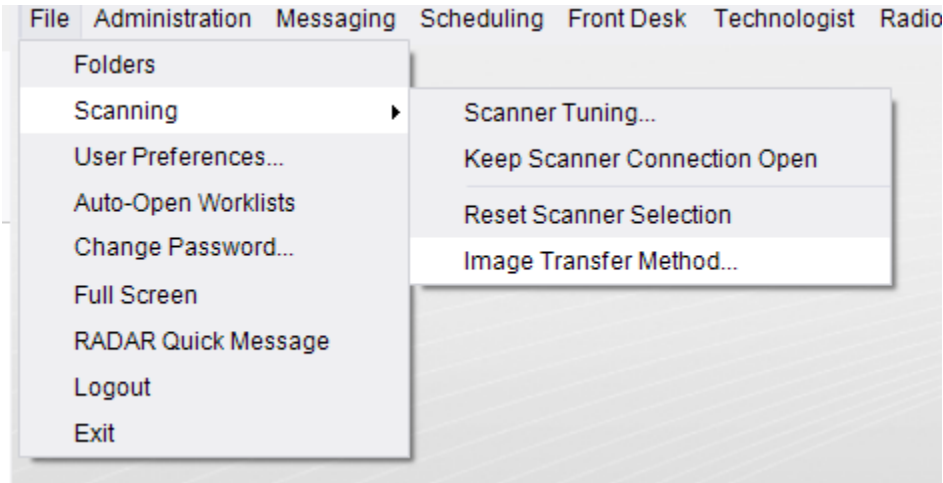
File Administration Messaging Scheduling Front Desk Technologist Radio

Folders
Scanning
User Preferences...
Auto-Open Worklists
Change Password...
Full Screen
RADAR Quick Message
Logout
Exit

Scanner Tuning...
Keep Scanner Connection Open
Reset Scanner Selection
Image Transfer Method...